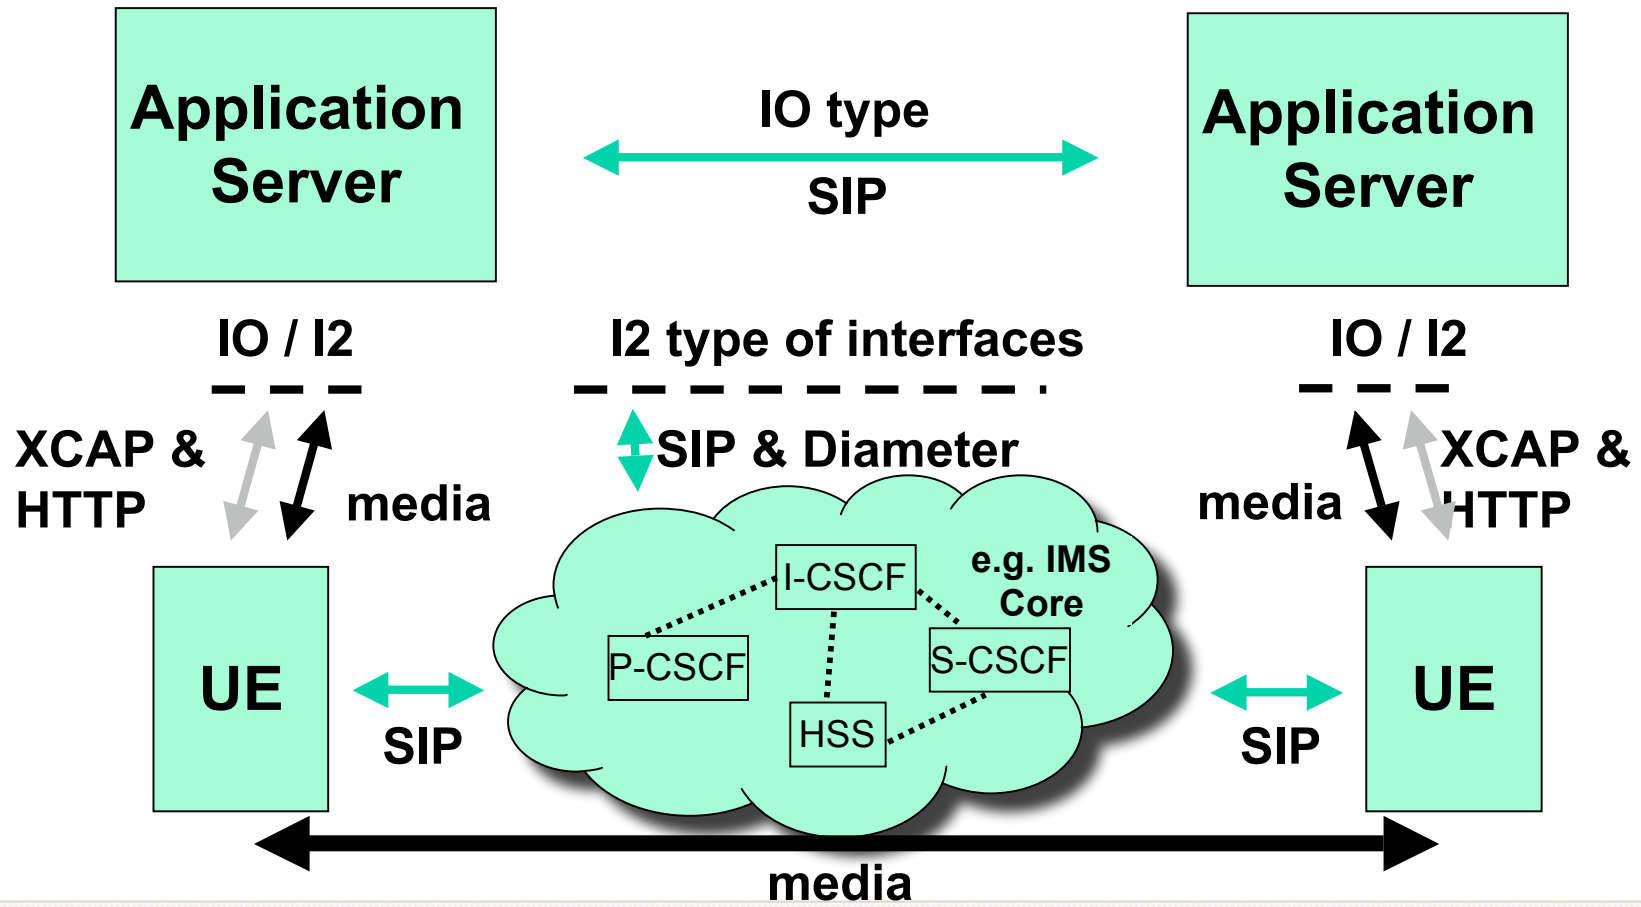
Application Server

IO type

SIP

Application Server

IO / I2

I2 type of interfaces

IO / I2

XCAP & HTTP

media

SIP & Diameter

media

XCAP & HTTP

UE

I-CSCF

e.g. IMS Core

P-CSCF

S-CSCF

HSS

UE

SIP

SIP

media